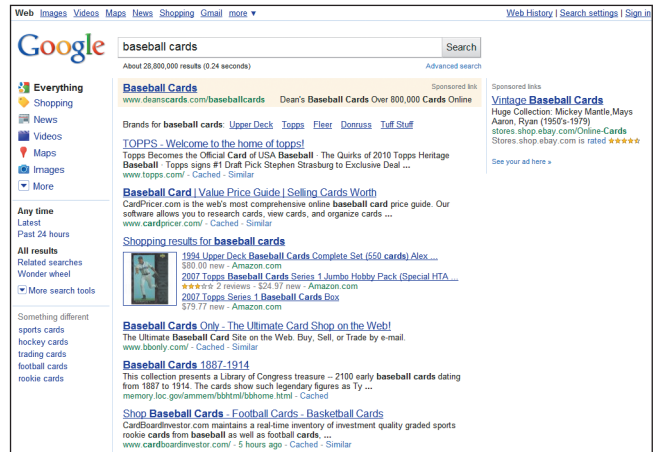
Web Images Videos Maps News Shopping Gmail more ▼

Web History | Search settings | Sign in

Google

baseball cards

Search

About 28,800,000 results (0.24 seconds)

Advanced search

Everything
Shopping
News
Videos
Maps
Images
More

Any time
Latest
Past 24 hours

All results
Related searches
Wonder wheel

More search tools

Something different
sports cards
hockey cards
trading cards
football cards
rookie cards

Sponsored link

Baseball Cards
www.deanscards.com/baseballcards Dean's Baseball Cards Over 800,000 Cards Online

Brands for baseball cards: Upper Deck Topps Fleer Donruss Tuff Stuff

TOPPS - Welcome to the home of topps!
Topps Becomes the Official Card of USA Baseball · The Quirks of 2010 Topps Heritage Baseball · Topps signs #1 Draft Pick Stephen Strasburg to Exclusive Deal ...
www.topps.com/ - Cached - Similar

Baseball Card | Value Price Guide | Selling Cards Worth
CardPricer.com is the web's most comprehensive online baseball card price guide. Our software allows you to research cards, view cards, and organize cards ...
www.cardpricer.com/ - Cached - Similar

Shopping results for baseball cards
1994 Upper Deck Baseball Cards Complete Set (550 cards) Alex ...
$80.00 new - Amazon.com
2007 Topps Baseball Cards Series 1 Jumbo Hobby Pack (Special HTA ...
2 reviews - $24.97 new - Amazon.com
2007 Topps Series 1 Baseball Cards Box
$79.77 new - Amazon.com

Baseball Cards Only - The Ultimate Card Shop on the Web!
The Ultimate Baseball Card Site on the Web. Buy, Sell, or Trade by e-mail.
www.bbonly.com/ - Cached - Similar

Baseball Cards 1887-1914
This collection presents a Library of Congress treasure -- 2100 early baseball cards dating from 1887 to 1914. The cards show such legendary figures as Ty ...
memory.loc.gov/ammem/bbhtml/bbhome.html - Cached

Shop Baseball Cards - Football Cards - Basketball Cards
CardBoardInvestor.com maintains a real-time inventory of investment quality graded sports rookie cards from baseball as well as football cards, ...
www.cardboardinvestor.com/ - 5 hours ago - Cached - Similar

Sponsored links

Vintage Baseball Cards
Huge Collection: Mickey Mantle,Mays Aaron, Ryan (1950's-1979)
stores.shop.ebay.com/Online-Cards
Stores.shop.ebay.com is rated ★★★★★

See your ad here »